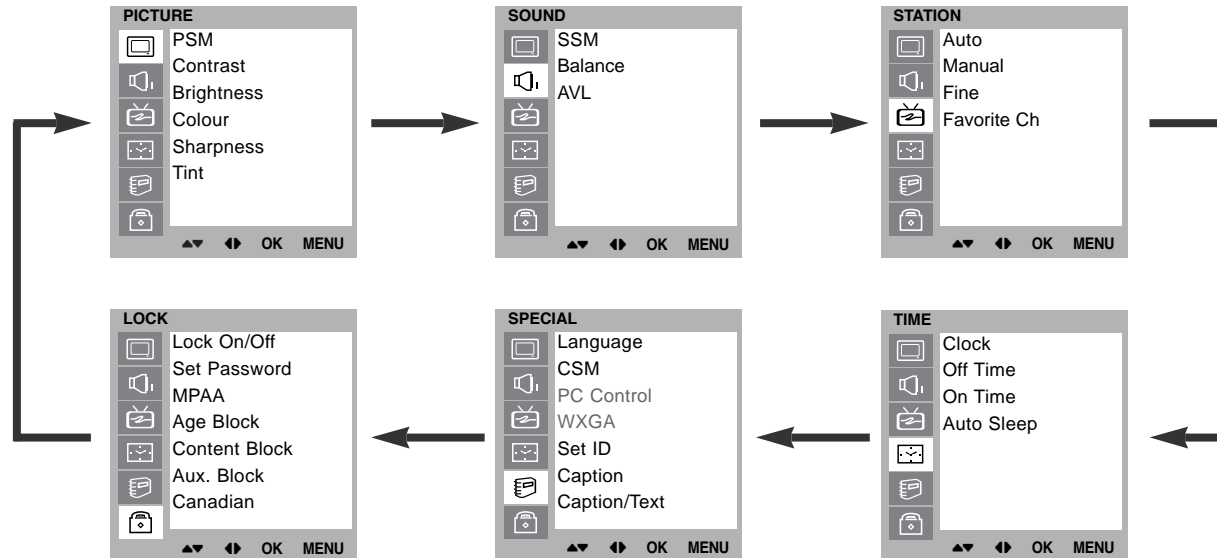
PICTURE
PSM
Contrast
Brightness
Colour
Sharpness
Tint
▲▼ ◀▶ OK MENU

SOUND
SSM
Balance
AVL
▲▼ ◀▶ OK MENU

STATION
Auto
Manual
Fine
Favorite Ch
▲▼ ◀▶ OK MENU

LOCK
Lock On/Off
Set Password
MPAA
Age Block
Content Block
Aux. Block
Canadian
▲▼ ◀▶ OK MENU

SPECIAL
Language
CSM
PC Control
WXGA
Set ID
Caption
Caption/Text
▲▼ ◀▶ OK MENU

TIME
Clock
Off Time
On Time
Auto Sleep
▲▼ ◀▶ OK MENU